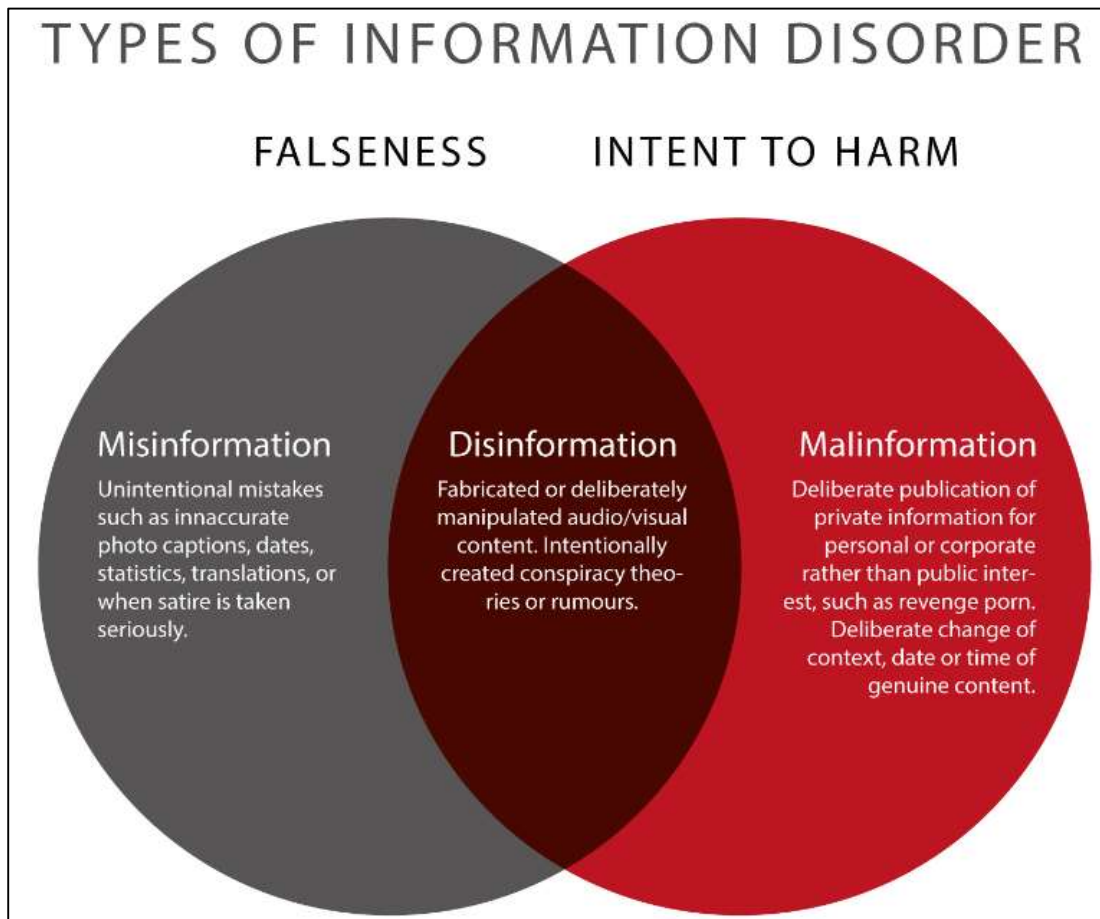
TYPES OF INFORMATION DISORDER

FALSENESS

INTENT TO HARM

Misinformation

Unintentional mistakes such as innaccurate photo captions, dates, statistics, translations, or when satire is taken seriously.

Disinformation

Fabricated or deliberately manipulated audio/visual content. Intentionally created conspiracy theories or rumours.

Malinformation

Deliberate publication of private information for personal or corporate rather than public interest, such as revenge porn. Deliberate change of context, date or time of genuine content.